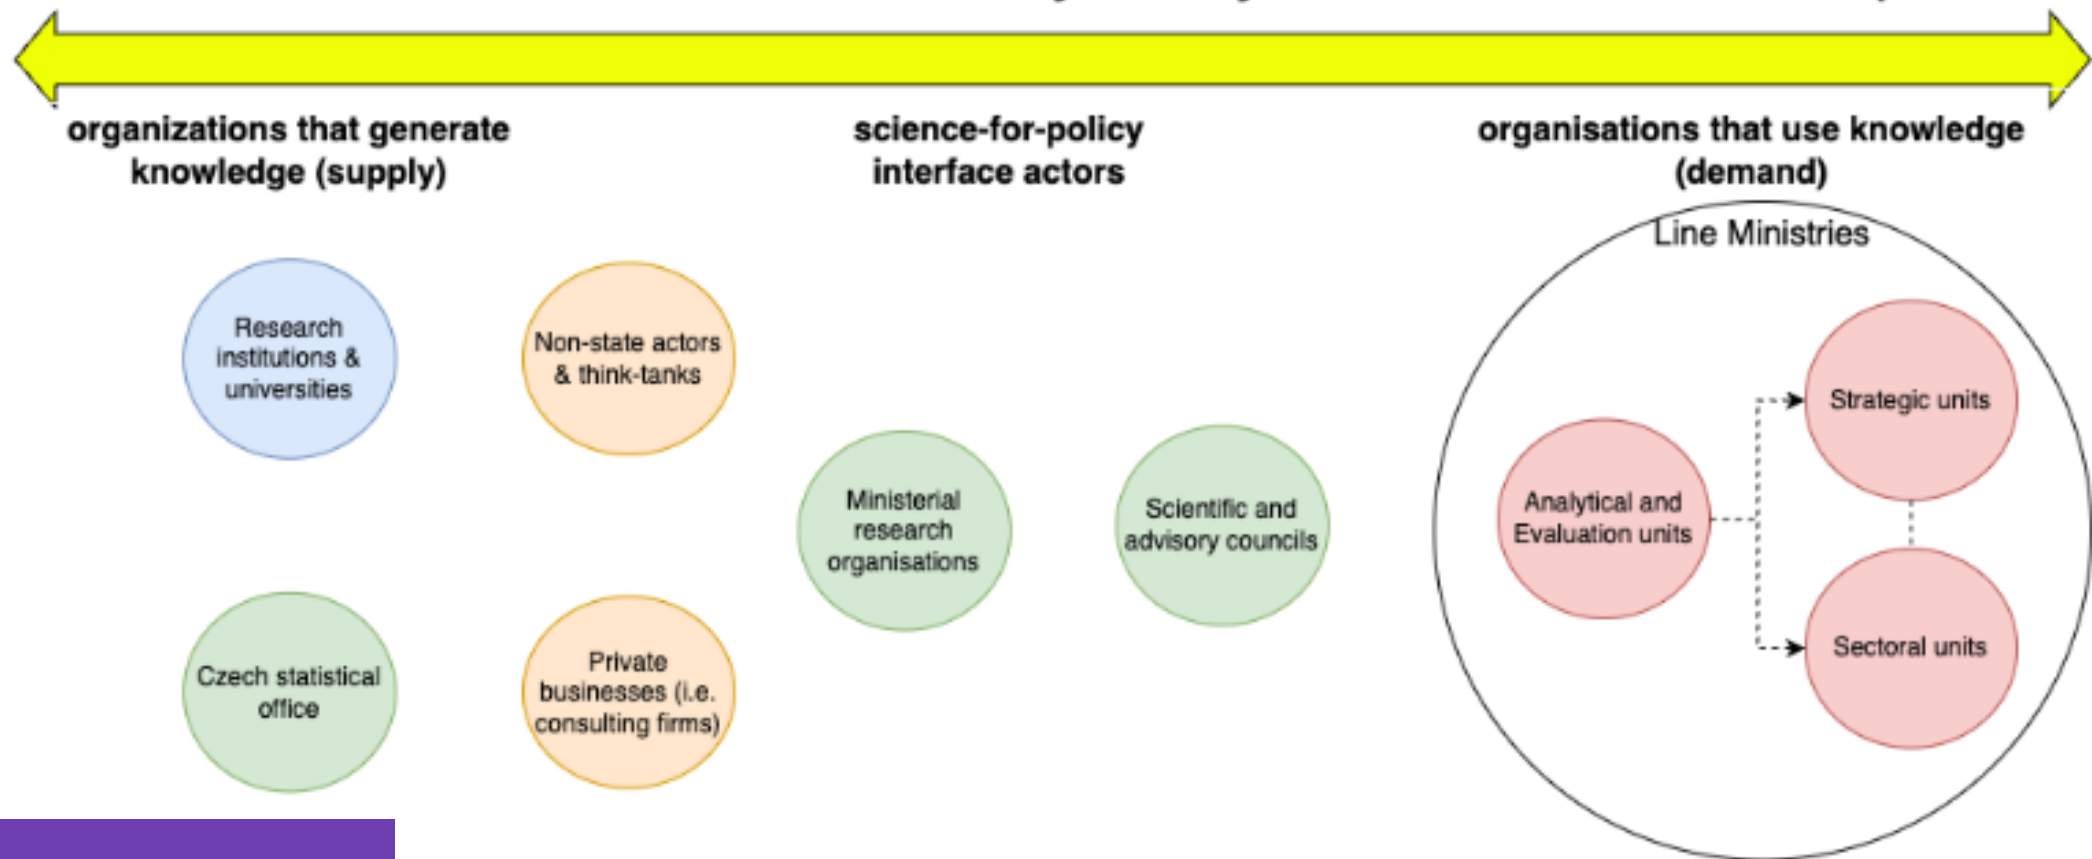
organizations that generate knowledge (supply)

science-for-policy interface actors

organisations that use knowledge (demand)

Research institutions & universities

Non-state actors & think-tanks

Czech statistical office

Private businesses (i.e. consulting firms)

Ministerial research organisations

Scientific and advisory councils

Line Ministries

Strategic units

Analytical and Evaluation units

Sectoral units